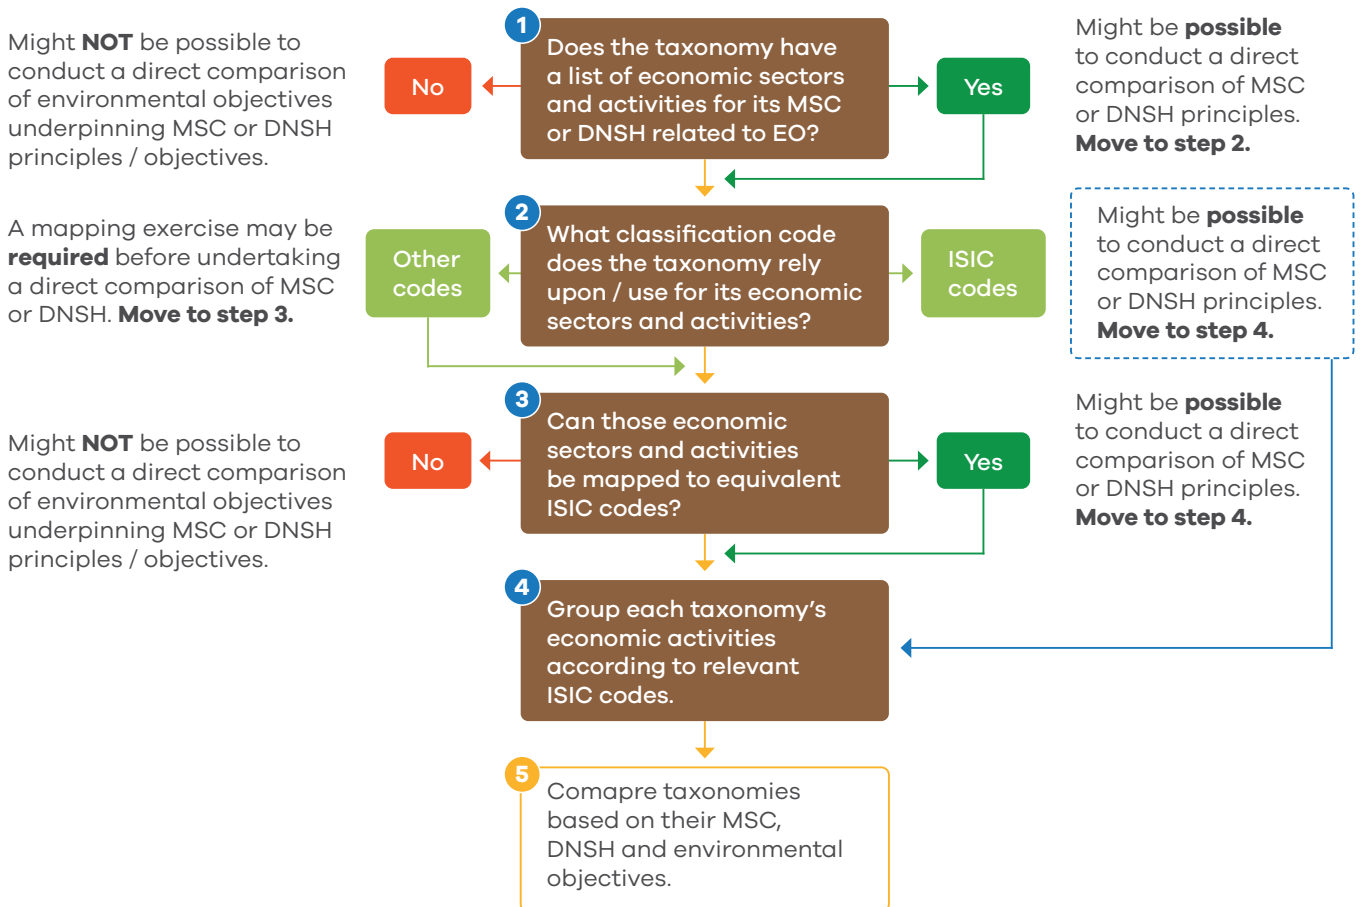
1

Does the taxonomy have a list of economic sectors and activities for its MSC or DNSH related to EO?

No

Yes

Might **NOT** be possible to conduct a direct comparison of environmental objectives underpinning MSC or DNSH principles / objectives.

Might be **possible** to conduct a direct comparison of MSC or DNSH principles. **Move to step 2.**

2

What classification code does the taxonomy rely upon / use for its economic sectors and activities?

Other codes

ISIC codes

A mapping exercise may be **required** before undertaking a direct comparison of MSC or DNSH. **Move to step 3.**

Might be **possible** to conduct a direct comparison of MSC or DNSH principles. **Move to step 4.**

3

Can those economic sectors and activities be mapped to equivalent ISIC codes?

No

Yes

Might **NOT** be possible to conduct a direct comparison of environmental objectives underpinning MSC or DNSH principles / objectives.

Might be **possible** to conduct a direct comparison of MSC or DNSH principles. **Move to step 4.**

4

Group each taxonomy's economic activities according to relevant ISIC codes.

5

Comapre taxonomies based on their MSC, DNSH and environmental objectives.